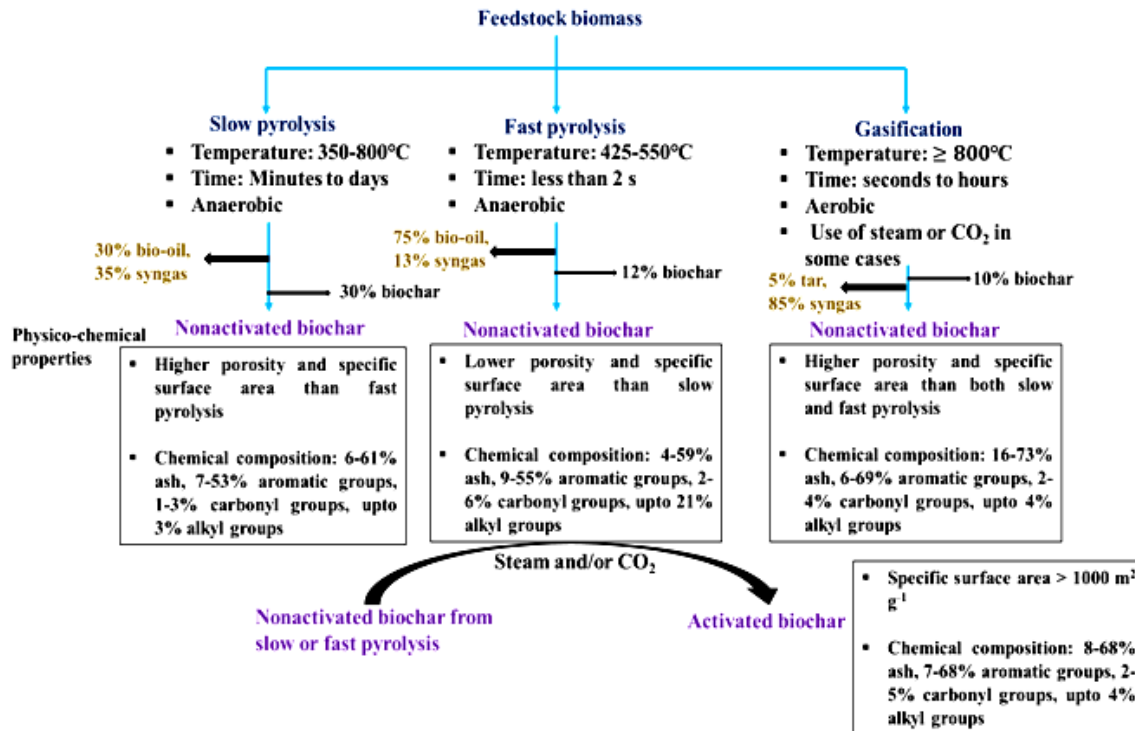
Feedstock biomass

Slow pyrolysis
- Temperature: 350-800°C
- Time: Minutes to days
- Anaerobic

30% bio-oil, 35% syngas

30% biochar

Fast pyrolysis
- Temperature: 425-550°C
- Time: less than 2 s
- Anaerobic

75% bio-oil, 13% syngas

12% biochar

Gasification
- Temperature: ≥ 800°C
- Time: seconds to hours
- Aerobic
- Use of steam or $CO_2$ in some cases

5% tar, 85% syngas

10% biochar

Physico-chemical properties

Nonactivated biochar
- Higher porosity and specific surface area than fast pyrolysis
- Chemical composition: 6-61% ash, 7-53% aromatic groups, 1-3% carbonyl groups, upto 3% alkyl groups

Nonactivated biochar
- Lower porosity and specific surface area than slow pyrolysis
- Chemical composition: 4-59% ash, 9-55% aromatic groups, 2-6% carbonyl groups, upto 21% alkyl groups

Nonactivated biochar
- Higher porosity and specific surface area than both slow and fast pyrolysis
- Chemical composition: 16-73% ash, 6-69% aromatic groups, 2-4% carbonyl groups, upto 4% alkyl groups

Steam and/or $CO_2$

Nonactivated biochar from slow or fast pyrolysis

Activated biochar

- Specific surface area > 1000 $m^2$ $g^{-1}$
- Chemical composition: 8-68% ash, 7-68% aromatic groups, 2-5% carbonyl groups, upto 4% alkyl groups